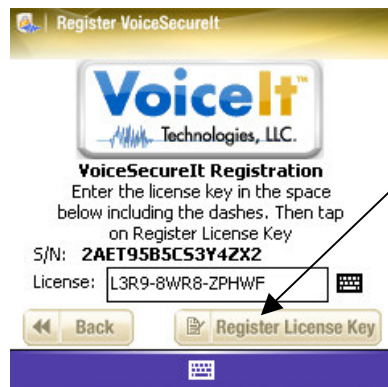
Register VoiceSecureIt

VoiceIt™
Technologies, LLC.

VoiceSecureIt Registration
Enter the license key in the space below including the dashes. Then tap on Register License Key

S/N: 2AET95B5CS3Y4ZX2

License: L3R9-8WR8-ZPHWF

Back

Register License Key